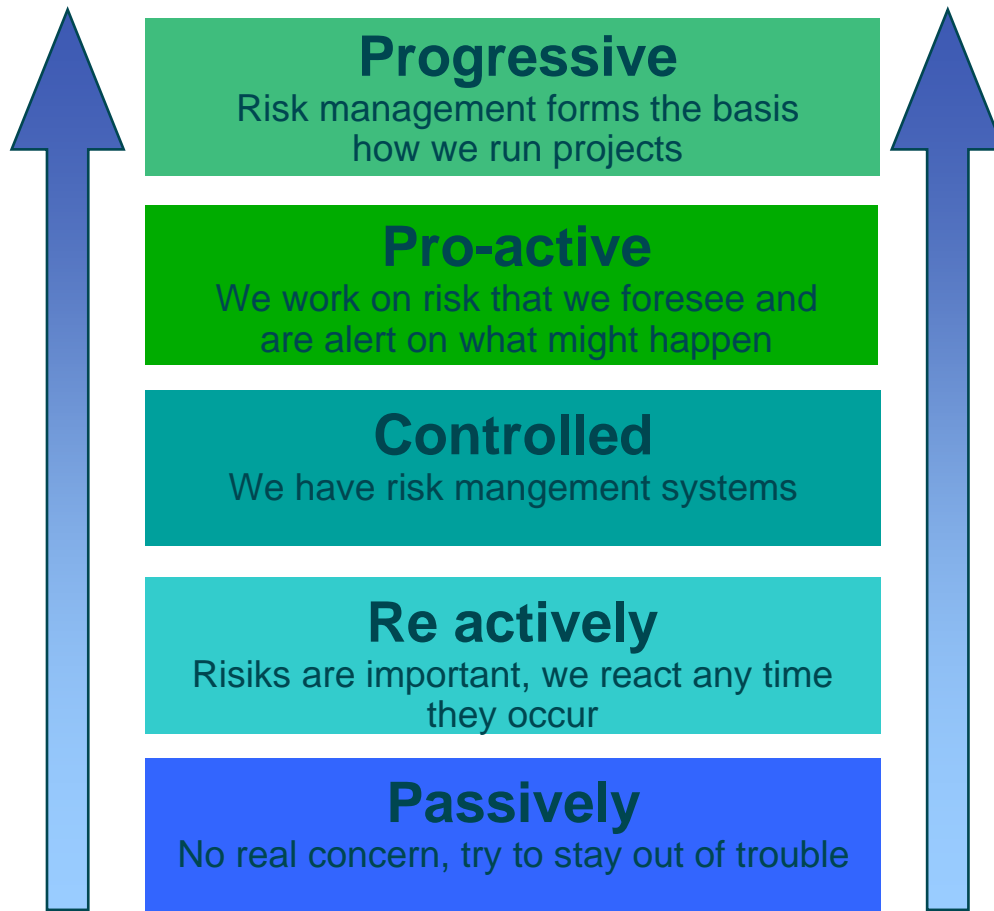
Progressive
Risk management forms the basis how we run projects

Pro-active
We work on risk that we foresee and are alert on what might happen

Controlled
We have risk mangement systems

Re actively
Risiks are important, we react any time they occur

Passively
No real concern, try to stay out of trouble